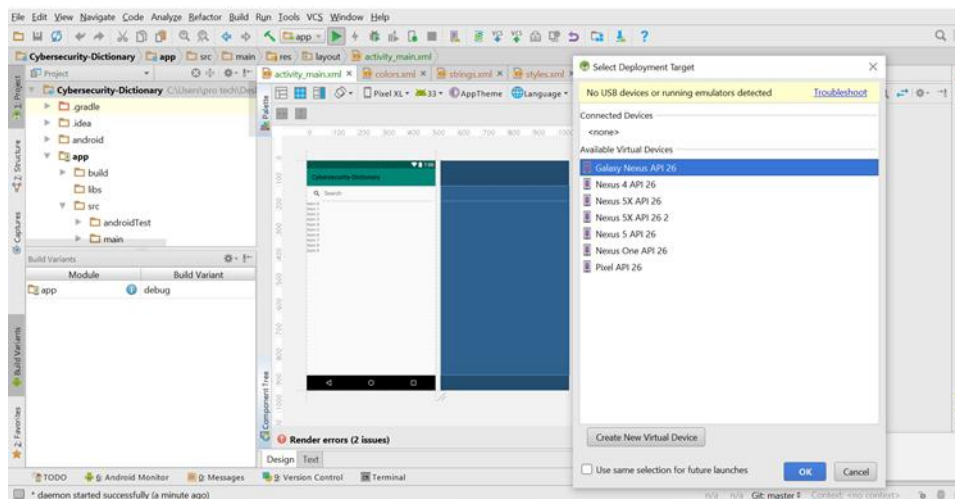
File Edit View Navigate Code Analyze Refactor Build Run Tools VCS Window Help

Cybersecurity-Dictionary app src main res layout activity_main.xml

Project

Cybersecurity-Dictionary C:\Users\pro tech\Des

.gradle
.idea
android
app
build
libs
src
androidTest
main

Build Variants
| Module | Build Variant |
|---|---|
| app | debug |

activity_main.xml × colors.xml × strings.xml × styles.xml ×

Pixel XL 33 AppTheme Language

Cybersecurity-Dictionary
Search

Render errors (2 issues)

Design Text

Select Deployment Target

No USB devices or running emulators detected Troubleshoot

Connected Devices
<none>

Available Virtual Devices
Galaxy Nexus API 26
Nexus 4 API 26
Nexus 5X API 26
Nexus 5X API 26 2
Nexus 5 API 26
Nexus One API 26
Pixel API 26

Create New Virtual Device

Use same selection for future launches

OK Cancel

1: Project 2: Structure Captures Build Variants 2: Favorites Palette Component Tree

TODO 6: Android Monitor 0: Messages 9: Version Control Terminal

* daemon started successfully (a minute ago)

n/a n/a Git: master Context: <no context>